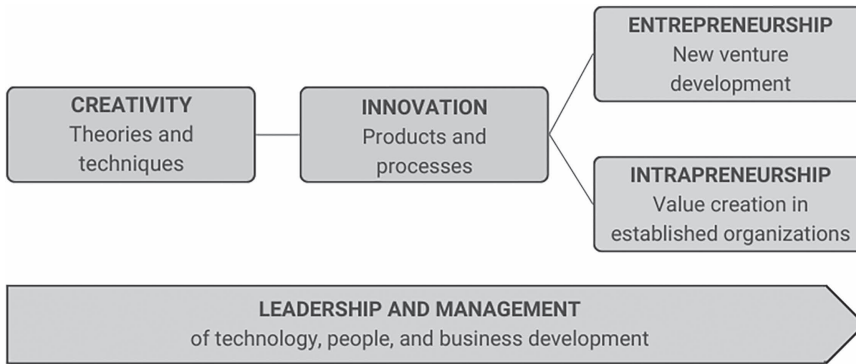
CREATIVITY
Theories and techniques

INNOVATION
Products and processes

ENTREPRENEURSHIP
New venture development

INTRAPRENEURSHIP
Value creation in established organizations

LEADERSHIP AND MANAGEMENT
of technology, people, and business development